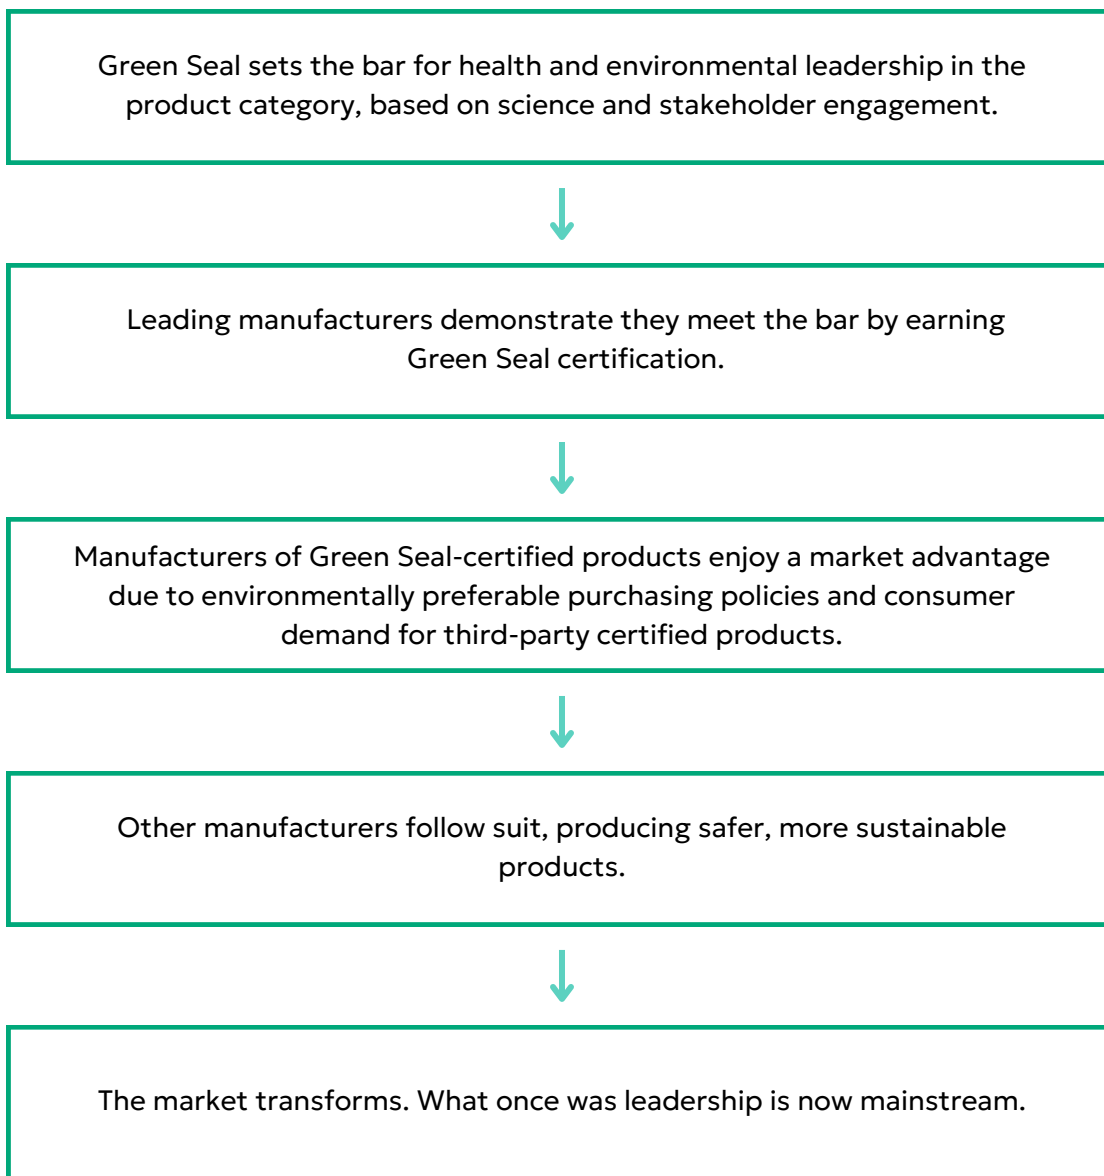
Green Seal sets the bar for health and environmental leadership in the product category, based on science and stakeholder engagement.

Leading manufacturers demonstrate they meet the bar by earning Green Seal certification.

Manufacturers of Green Seal-certified products enjoy a market advantage due to environmentally preferable purchasing policies and consumer demand for third-party certified products.

Other manufacturers follow suit, producing safer, more sustainable products.

The market transforms. What once was leadership is now mainstream.